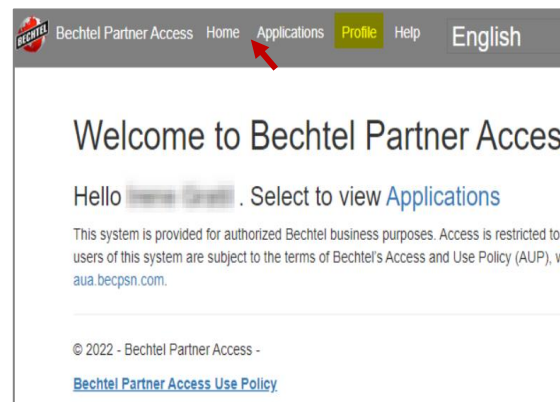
BECHTEL Bechtel Partner Access Home Applications Profile Help English

Welcome to Bechtel Partner Acces

Hello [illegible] . Select to view Applications

This system is provided for authorized Bechtel business purposes. Access is restricted to users of this system are subject to the terms of Bechtel's Access and Use Policy (AUP), aua.becpsn.com.

© 2022 - Bechtel Partner Access -

Bechtel Partner Access Use Policy